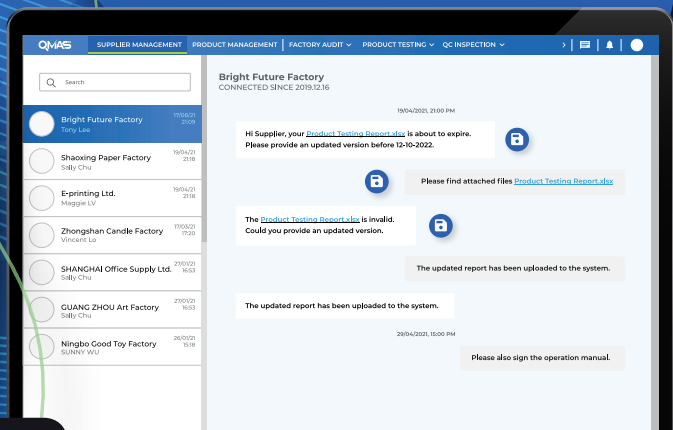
QMAS SUPPLIER MANAGEMENT PRODUCT MANAGEMENT FACTORY AUDIT PRODUCT TESTING QC INSPECTION

Search

Bright Future Factory
Tony Lee
17/08/21
21:09

Shaoxing Paper Factory
Sally Chu
19/04/21
21:18

E-printing Ltd.
Maggie LV
19/04/21
21:18

Zhongshan Candle Factory
Vincent Lo
17/03/21
17:20

SHANGHAI Office Supply Ltd.
Sally Chu
27/01/21
16:53

GUANG ZHOU Art Factory
Sally Chu
27/01/21
16:53

Ningbo Good Toy Factory
SUNNY WU
26/01/21
15:18

Bright Future Factory
CONNECTED SINCE 2019.12.16

19/04/2021, 21:00 PM

Hi Supplier, your Product Testing Report.xlsx is about to expire. Please provide an updated version before 12-10-2022.

Please find attached files Product Testing Report.xlsx

The Product Testing Report.xlsx is invalid. Could you provide an updated version.

The updated report has been uploaded to the system.

The updated report has been uploaded to the system.

29/04/2021, 15:00 PM

Please also sign the operation manual.